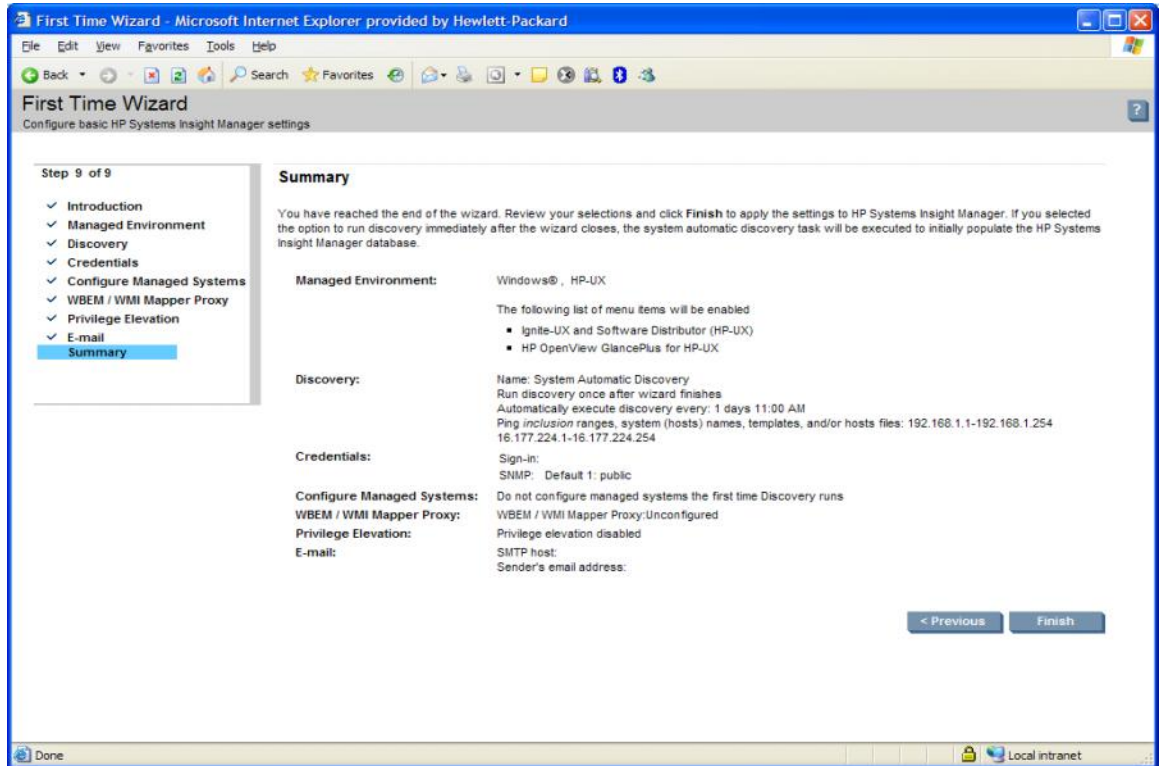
First Time Wizard - Microsoft Internet Explorer provided by Hewlett-Packard

File Edit View Favorites Tools Help

Back Search Favorites

First Time Wizard
Configure basic HP Systems Insight Manager settings

?

Step 9 of 9

✓ Introduction
✓ Managed Environment
✓ Discovery
✓ Credentials
✓ Configure Managed Systems
✓ WBEM / WMI Mapper Proxy
✓ Privilege Elevation
✓ E-mail
Summary

Summary

You have reached the end of the wizard. Review your selections and click **Finish** to apply the settings to HP Systems Insight Manager. If you selected the option to run discovery immediately after the wizard closes, the system automatic discovery task will be executed to initially populate the HP Systems Insight Manager database.

| | |
|---|---|
| Managed Environment: | Windows®, HP-UX<br>The following list of menu items will be enabled<br>• Ignite-UX and Software Distributor (HP-UX)<br>• HP OpenView GlancePlus for HP-UX |
| Discovery: | Name: System Automatic Discovery<br>Run discovery once after wizard finishes<br>Automatically execute discovery every: 1 days 11:00 AM<br>Ping *inclusion* ranges, system (hosts) names, templates, and/or hosts files: 192.168.1.1-192.168.1.254 16.177.224.1-16.177.224.254 |
| Credentials: | Sign-in:<br>SNMP: Default 1: public |
| Configure Managed Systems: | Do not configure managed systems the first time Discovery runs |
| WBEM / WMI Mapper Proxy: | WBEM / WMI Mapper Proxy:Unconfigured |
| Privilege Elevation: | Privilege elevation disabled |
| E-mail: | SMTP host:<br>Sender's email address: |

< Previous Finish

Done Local intranet